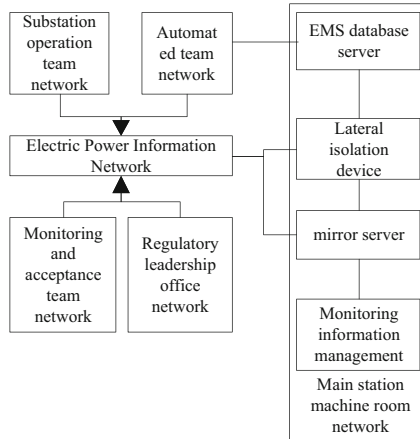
Substation operation team network

Automated team network

EMS database server

Electric Power Information Network

Lateral isolation device

Monitoring and acceptance team network

Regulatory leadership office network

mirror server

Monitoring information management

Main station machine room network